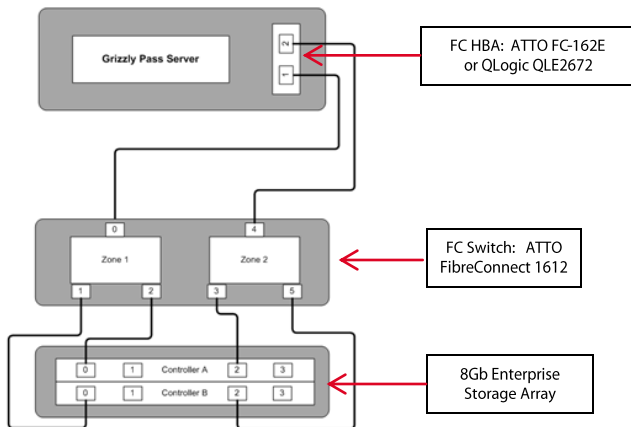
Grizzly Pass Server

2

1

FC HBA: ATTO FC-162E or QLogic QLE2672

0

4

Zone 1

Zone 2

1

2

3

5

FC Switch: ATTO FibreConnect 1612

0

1

Controller A

2

3

0

1

Controller B

2

3

8Gb Enterprise Storage Array